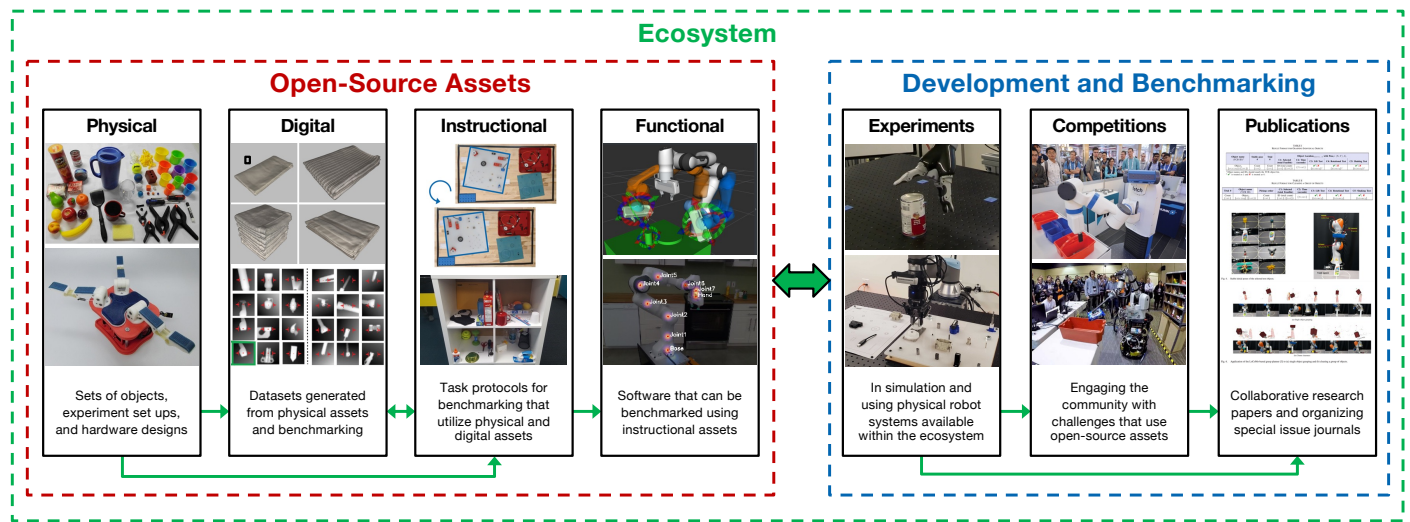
Ecosystem

Open-Source Assets

Physical

Sets of objects, experiment set ups, and hardware designs

Digital

Datasets generated from physical assets and benchmarking

Instructional

Task protocols for benchmarking that utilize physical and digital assets

Functional

joint5
joint4
joint6
joint7
hand
joint3
joint2
joint1
base

Software that can be benchmarked using instructional assets

Development and Benchmarking

Experiments

In simulation and using physical robot systems available within the ecosystem

Competitions

Engaging the community with challenges that use open-source assets

Publications

Collaborative research papers and organizing special issue journals